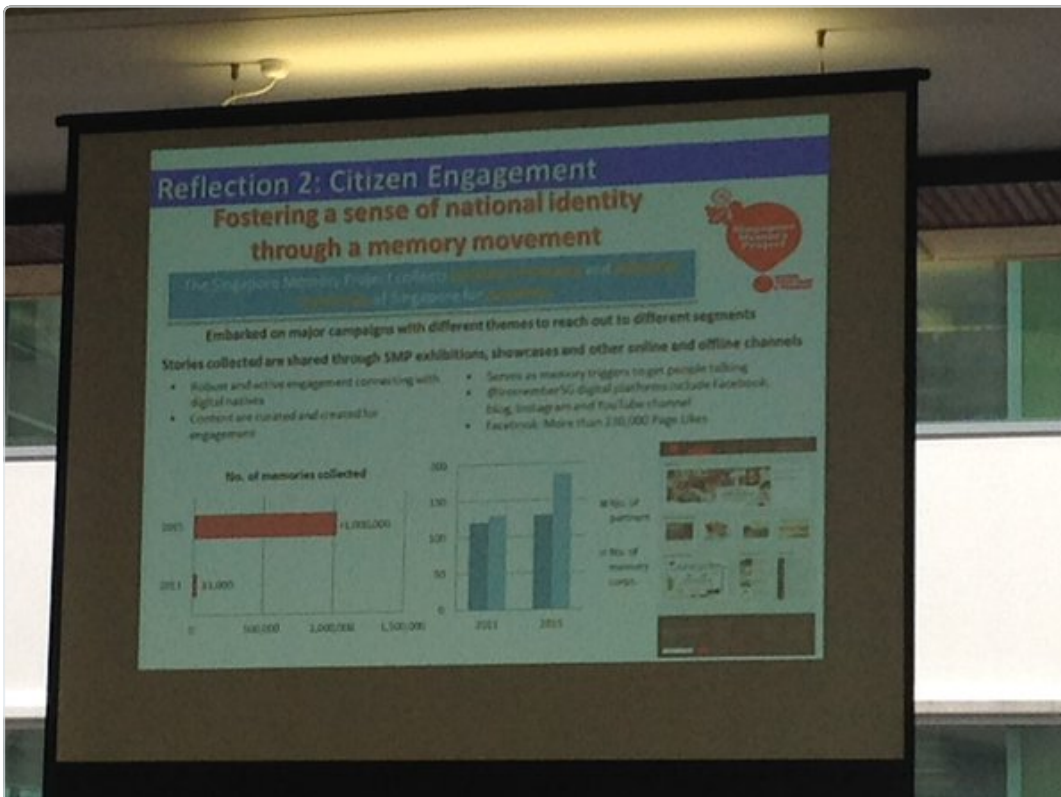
Reflection 2: Citizen Engagement

Fostering a sense of national identity through a memory movement

The Singapore Memory Project collects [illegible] and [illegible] of Singapore for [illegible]

Embarked on major campaigns with different themes to reach out to different segments

Stories collected are shared through SMP exhibitions, showcases and other online and offline channels

- Robust and active engagement connecting with digital natives
- Content are curated and created for engagement

- Serves as memory triggers to get people talking
- @iremember SG digital platforms include Facebook, blog, Instagram and YouTube channel
- Facebook: More than 230,000 Page Likes

No. of memories collected

2015 >1,000,000

2011 11,000

0 500,000 1,000,000 1,500,000

200 150 100 50 0

2011 2015

No. of partners

No. of memory corps

Singapore Memory Project